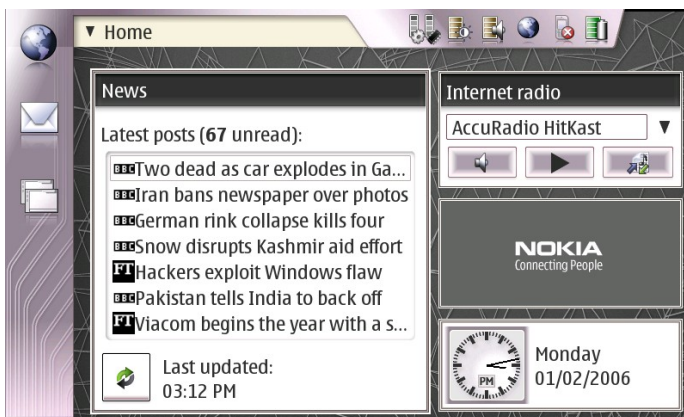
▼ Home

News

Latest posts (67 unread):

BBC Two dead as car explodes in Ga...
BBC Iran bans newspaper over photos
BBC German rink collapse kills four
BBC Snow disrupts Kashmir aid effort
FT Hackers exploit Windows flaw
BBC Pakistan tells India to back off
FT Viacom begins the year with a s...

Last updated:
03:12 PM

Internet radio

AccuRadio HitKast ▼

NOKIA
Connecting People

PM

Monday
01/02/2006